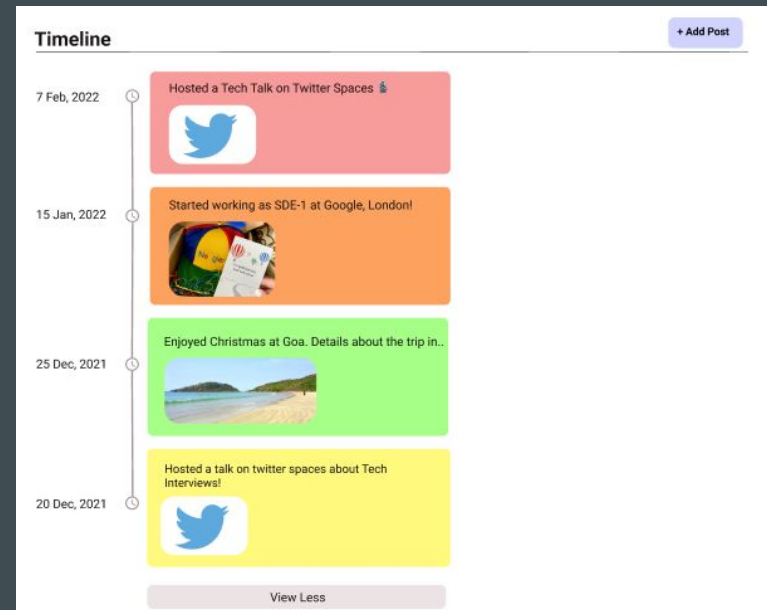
Timeline

+ Add Post

7 Feb, 2022

Hosted a Tech Talk on Twitter Spaces

15 Jan, 2022

Started working as SDE-1 at Google, London!

25 Dec, 2021

Enjoyed Christmas at Goa. Details about the trip in..

20 Dec, 2021

Hosted a talk on twitter spaces about Tech Interviews!

View Less